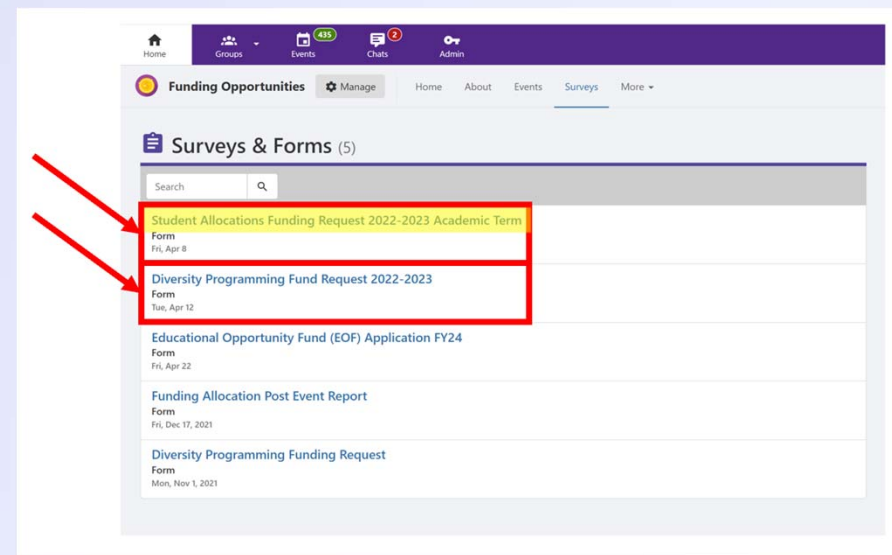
Home
Groups
435
Events
2
Chats
Admin

Funding Opportunities
Manage
Home
About
Events
Surveys
More

Surveys & Forms (5)

Search

Student Allocations Funding Request 2022-2023 Academic Term
Form
Fri, Apr 8

Diversity Programming Fund Request 2022-2023
Form
Tue, Apr 12

Educational Opportunity Fund (EOF) Application FY24
Form
Fri, Apr 22

Funding Allocation Post Event Report
Form
Fri, Dec 17, 2021

Diversity Programming Funding Request
Form
Mon, Nov 1, 2021